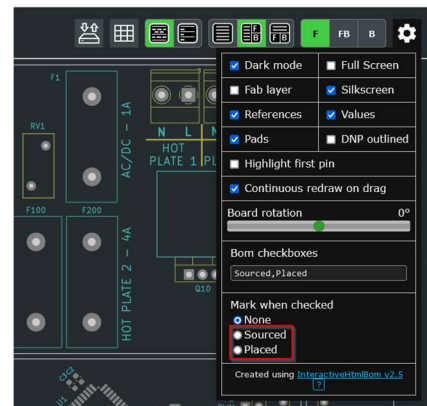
F FB B

Dark mode
Full Screen
Fab layer
Silkscreen
References
Values
Pads
DNP outlined
Highlight first pin
Continuous redraw on drag

Board rotation 0°

Bom checkboxes
Sourced,Placed

Mark when checked
None
Sourced
Placed

Created using InteractiveHtmlBom v2.5
?

F1
RV1
F100
F200
AC/DC - 1A
N L
HOT
PLATE 1
HOT PLATE 2 - 4A
Q10
U1